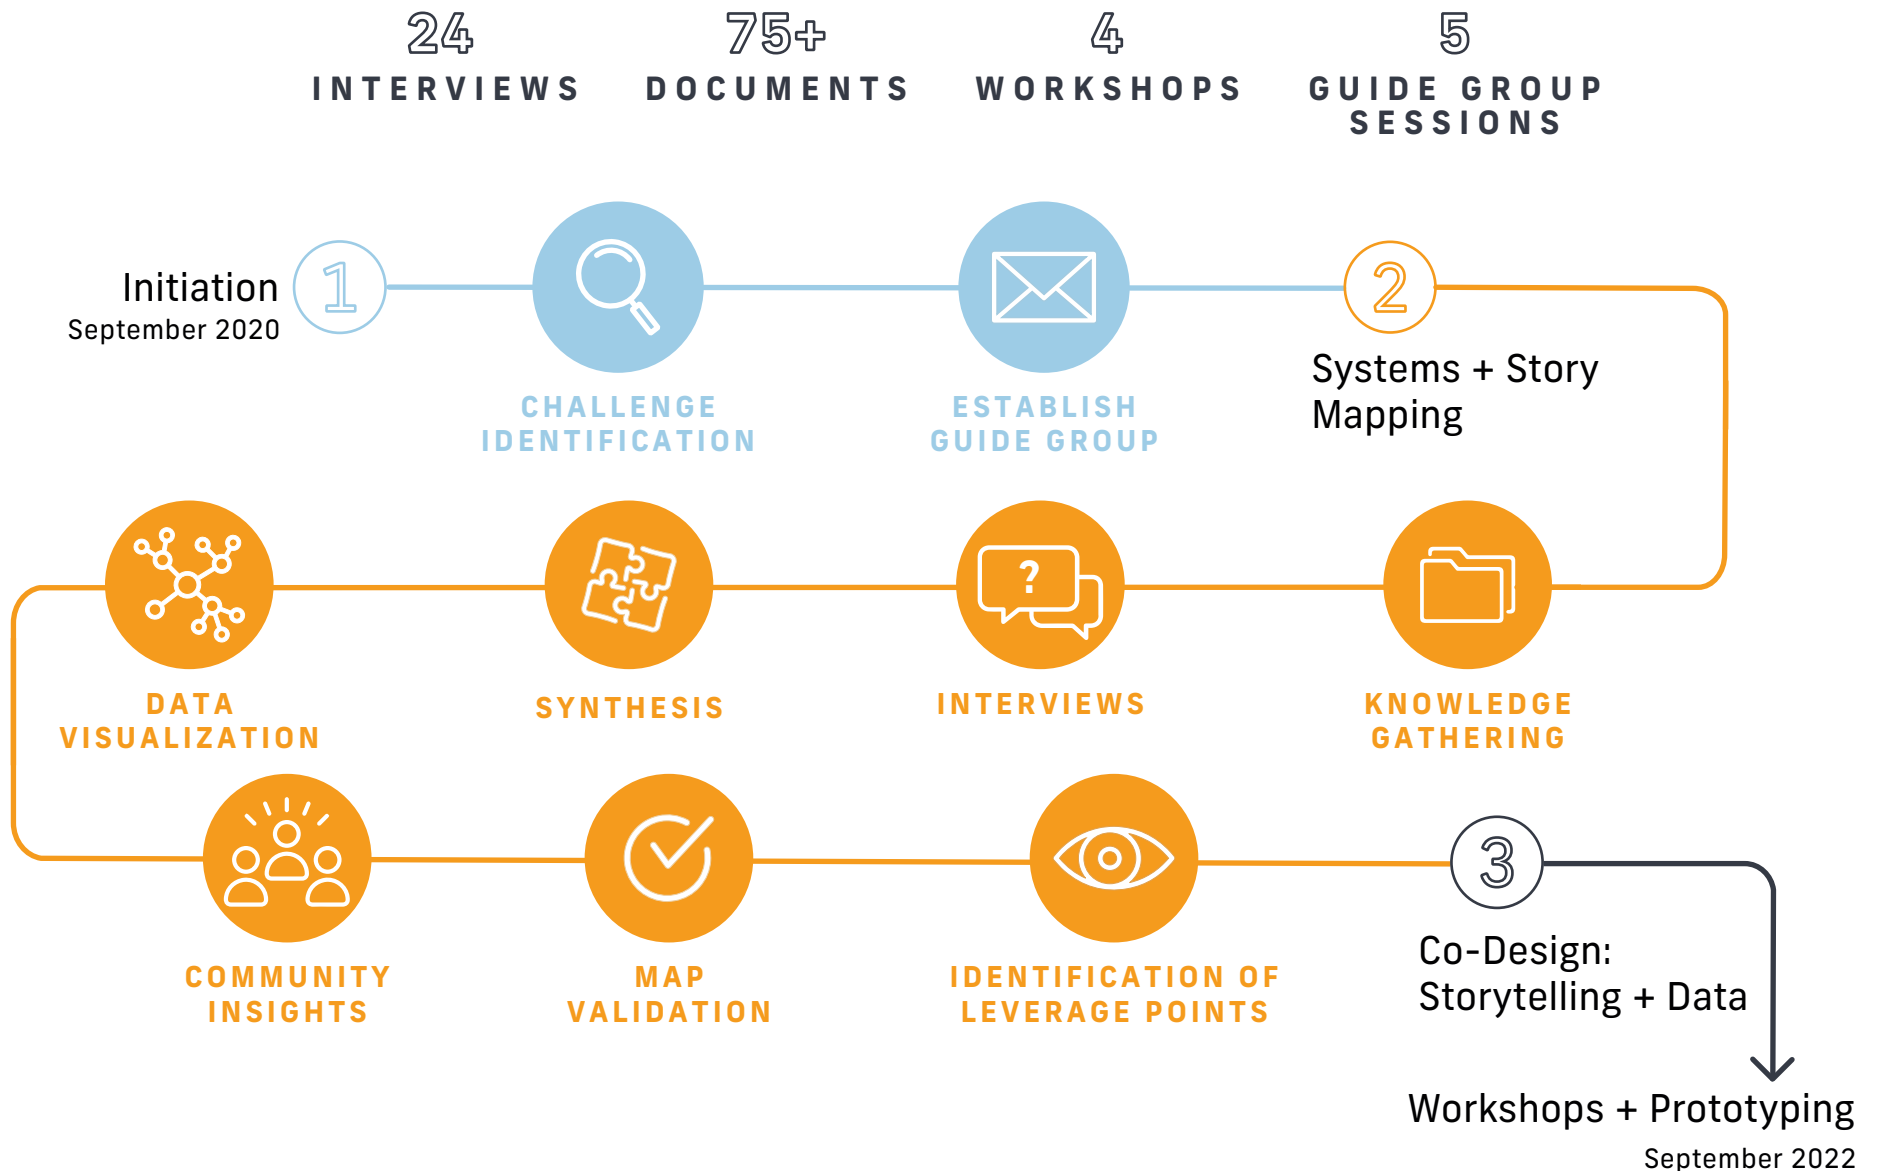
24
INTERVIEWS

75+
DOCUMENTS

4
WORKSHOPS

5
GUIDE GROUP SESSIONS

Initiation
September 2020

1

CHALLENGE IDENTIFICATION

ESTABLISH GUIDE GROUP

2

Systems + Story Mapping

DATA VISUALIZATION

SYNTHESIS

?

INTERVIEWS

KNOWLEDGE GATHERING

COMMUNITY INSIGHTS

MAP VALIDATION

IDENTIFICATION OF LEVERAGE POINTS

3

Co-Design: Storytelling + Data

Workshops + Prototyping
September 2022